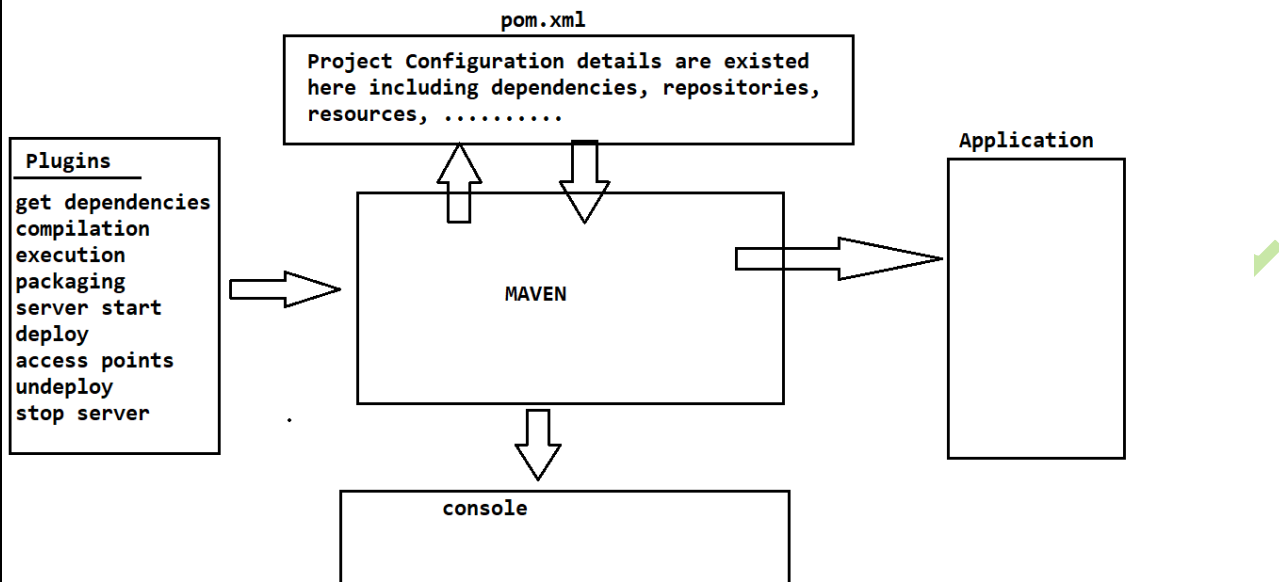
pom.xml

Project Configuration details are existed here including dependencies, repositories, resources, ..........

Plugins

get dependencies
compilation
execution
packaging
server start
deploy
access points
undeploy
stop server

MAVEN

Application

console